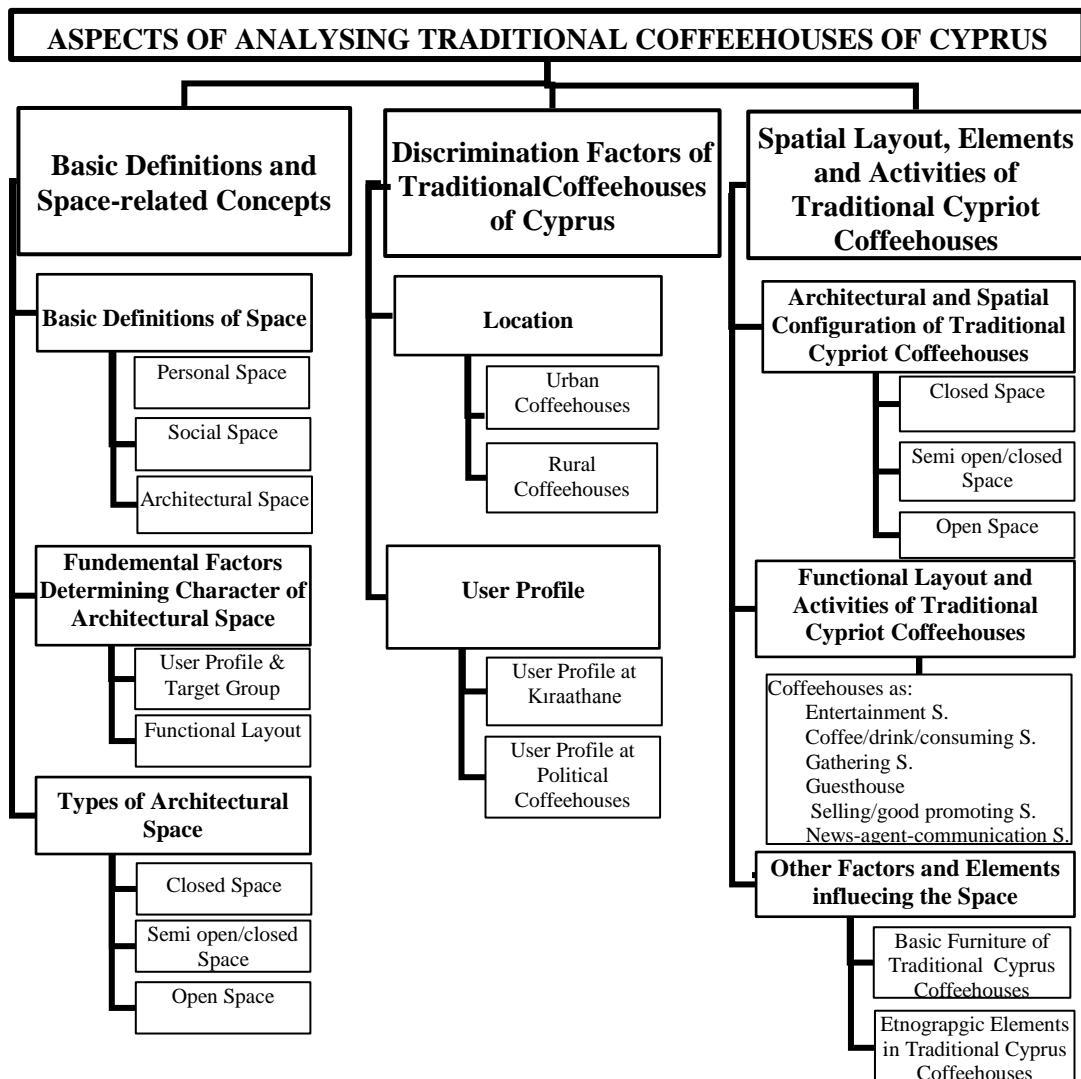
ASPECTS OF ANALYSING TRADITIONAL COFFEEHOUSES OF CYPRUS

Basic Definitions and Space-related Concepts

Basic Definitions of Space

Personal Space

Social Space

Architectural Space

Fundemental Factors Determining Character of Architectural Space

User Profile & Target Group

Functional Layout

Types of Architectural Space

Closed Space

Semi open/closed Space

Open Space

Discrimination Factors of TraditionalCoffeehouses of Cyprus

Location

Urban Coffeehouses

Rural Coffeehouses

User Profile

User Profile at Kıraathane

User Profile at Political Coffeehouses

Spatial Layout, Elements and Activities of Traditional Cypriot Coffeehouses

Architectural and Spatial Configuration of Traditional Cypriot Coffeehouses

Closed Space

Semi open/closed Space

Open Space

Functional Layout and Activities of Traditional Cypriot Coffeehouses

Coffeehouses as:
Entertainment S.
Coffee/drink/consuming S.
Gathering S.
Guesthouse
Selling/good promoting S.
News-agent-communication S.

Other Factors and Elements influecing the Space

Basic Furniture of Traditional Cyprus Coffeehouses

Etnograpgic Elements in Traditional Cyprus Coffeehouses